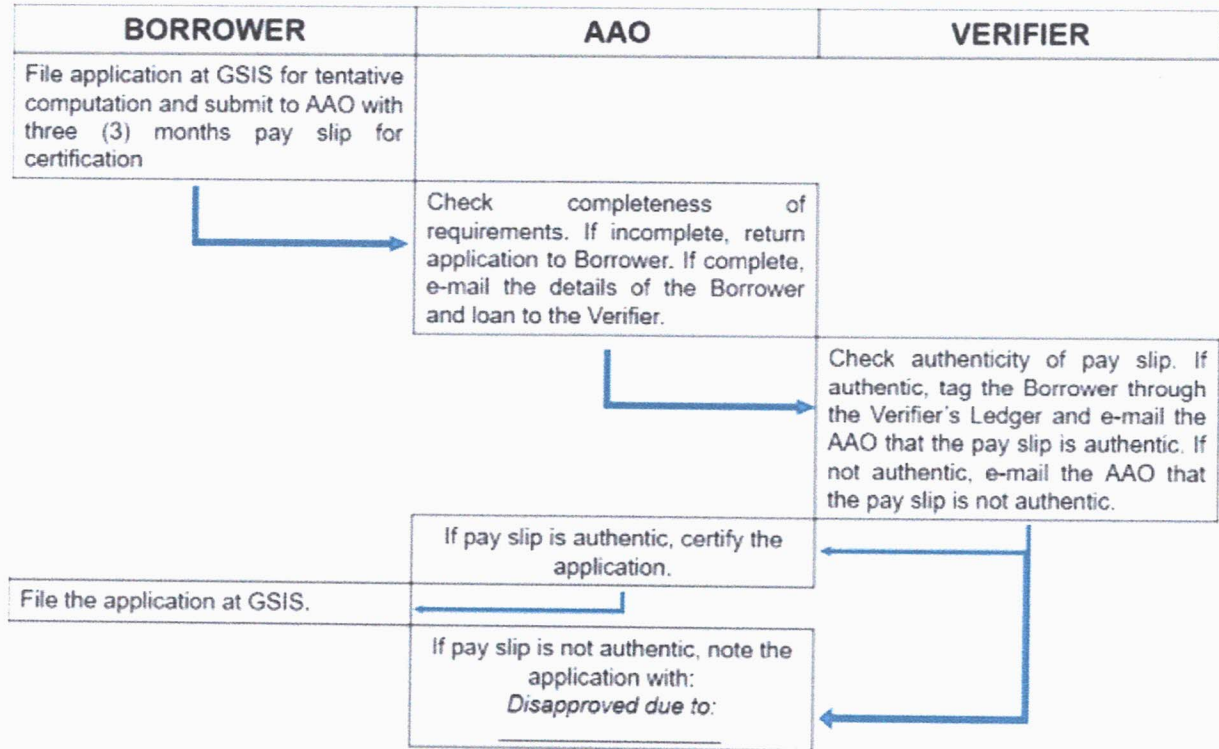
| BORROWER | AAO | VERIFIER |
|---|---|---|
| File application at GSIS for tentative computation and submit to AAO with three (3) months pay slip for certification | | |
| | Check completeness of requirements. If incomplete, return application to Borrower. If complete, e-mail the details of the Borrower and loan to the Verifier. | |
| | | Check authenticity of pay slip. If authentic, tag the Borrower through the Verifier's Ledger and e-mail the AAO that the pay slip is authentic. If not authentic, e-mail the AAO that the pay slip is not authentic. |
| | If pay slip is authentic, certify the application. | |
| File the application at GSIS. | | |
| | If pay slip is not authentic, note the application with: *Disapproved due to:* ______________ | |